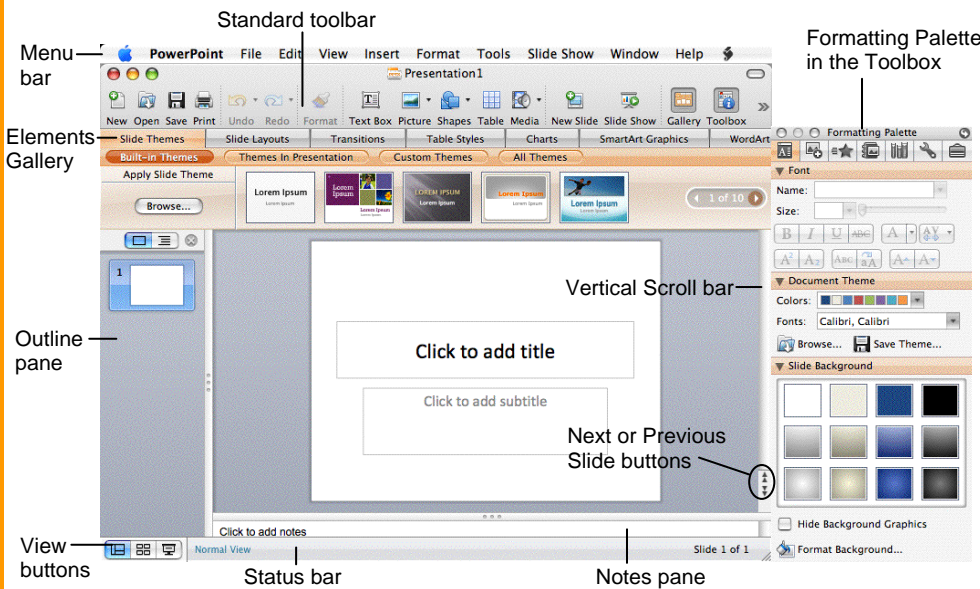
Standard toolbar

Menu bar

Formatting Palette in the Toolbox

PowerPoint File Edit View Insert Format Tools Slide Show Window Help

Presentation1

New Open Save Print Undo Redo Format Text Box Picture Shapes Table Media New Slide Slide Show Gallery Toolbox

Elements Gallery

Slide Themes Slide Layouts Transitions Table Styles Charts SmartArt Graphics WordArt

Built-in Themes Themes In Presentation Custom Themes All Themes

Apply Slide Theme

Browse...

Lorem Ipsum

Lorem Ipsum

LOREM IPSUM

Lorem Ipsum

Lorem Ipsum

1 of 10

Formatting Palette

Font

Name:

Size:

Document Theme

Colors:

Fonts: Calibri, Calibri

Browse... Save Theme...

Slide Background

Hide Background Graphics

Format Background...

Vertical Scroll bar

Outline pane

1

Click to add title

Click to add subtitle

Next or Previous Slide buttons

Click to add notes

View buttons

Normal View

Slide 1 of 1

Status bar

Notes pane